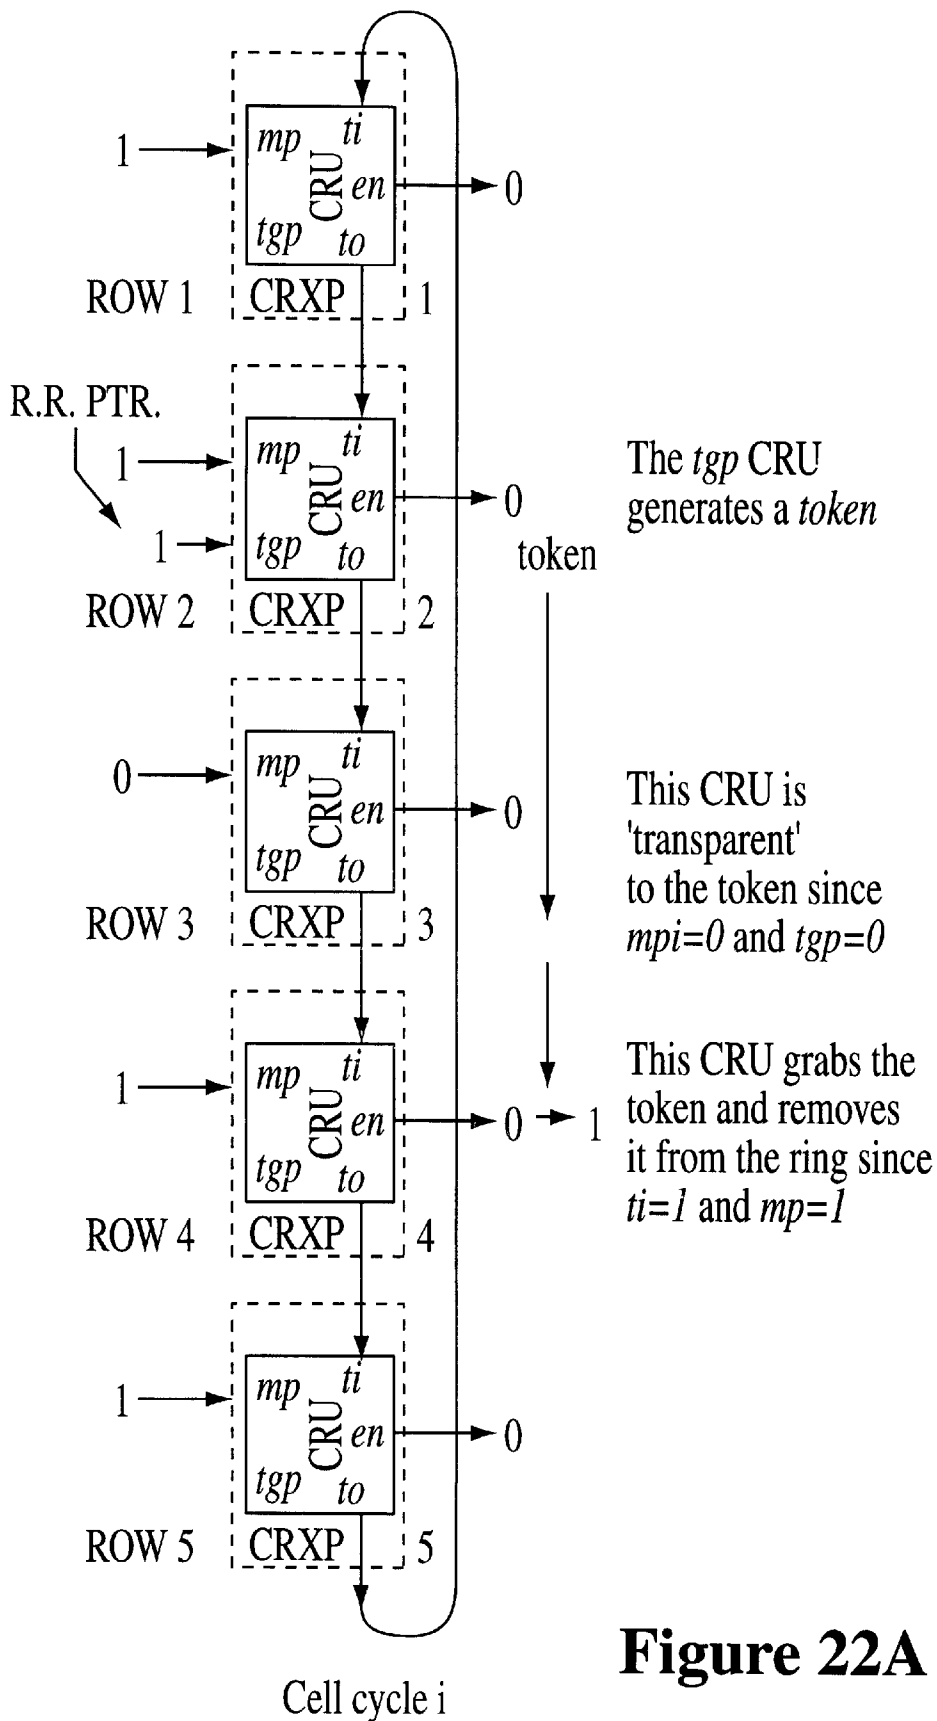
1
mp ti
CRU
en
tgp to
0
ROW 1 CRXP 1

R.R. PTR.
1
mp ti
CRU
en
1
tgp to
0
ROW 2 CRXP 2

The tgp CRU generates a token

token

0
mp ti
CRU
en
tgp to
0
ROW 3 CRXP 3

This CRU is 'transparent' to the token since mpi=0 and tgp=0

1
mp ti
CRU
en
tgp to
0 → 1
ROW 4 CRXP 4

This CRU grabs the token and removes it from the ring since ti=1 and mp=1

1
mp ti
CRU
en
tgp to
0
ROW 5 CRXP 5

Cell cycle i

Figure 22A